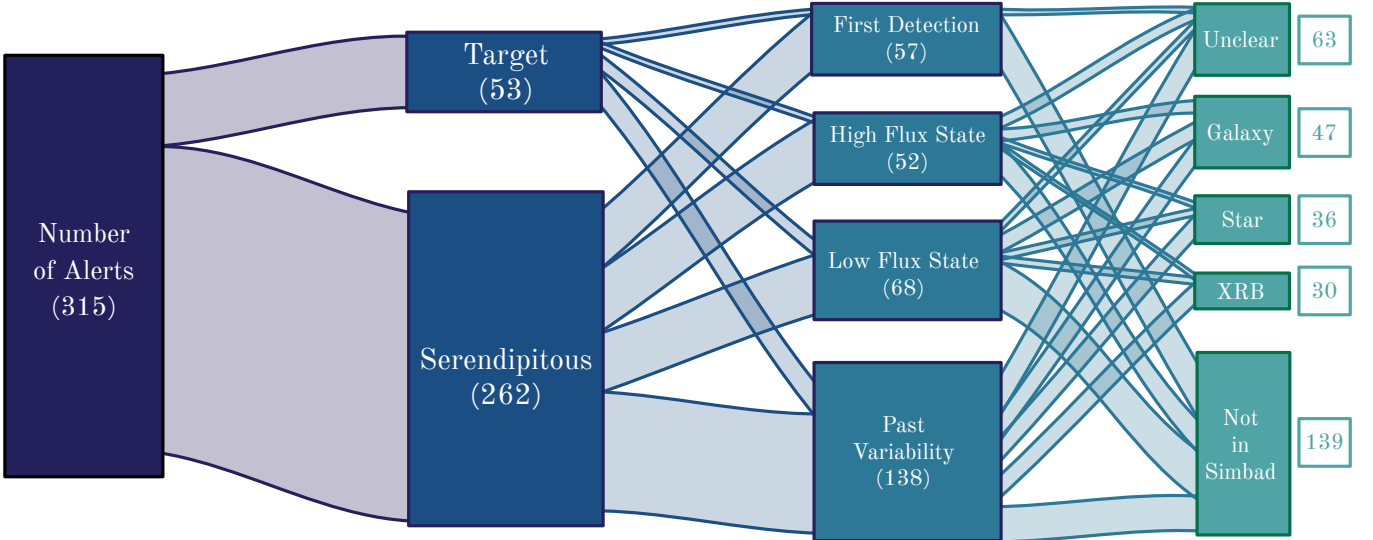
Number of Alerts (315)

Target (53)

Serendipitous (262)

First Detection (57)

High Flux State (52)

Low Flux State (68)

Past Variability (138)

Unclear 63

Galaxy 47

Star 36

XRB 30

Not in Simbad 139